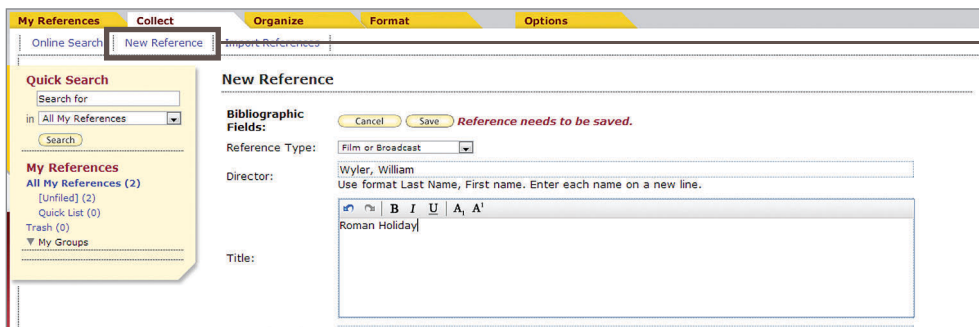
My References | Collect | Organize | Format | Options

Online Search | New Reference | Import References

Quick Search
Search for
in All My References
Search

My References
All My References (2)
[Unfiled] (2)
Quick List (0)
Trash (0)
▼ My Groups

New Reference

Bibliographic Fields:
Cancel Save Reference needs to be saved.

Reference Type: Film or Broadcast

Director: Wyler, William
Use format Last Name, First name. Enter each name on a new line.

B I U $A_1$ $A^1$

Title: Roman Holiday